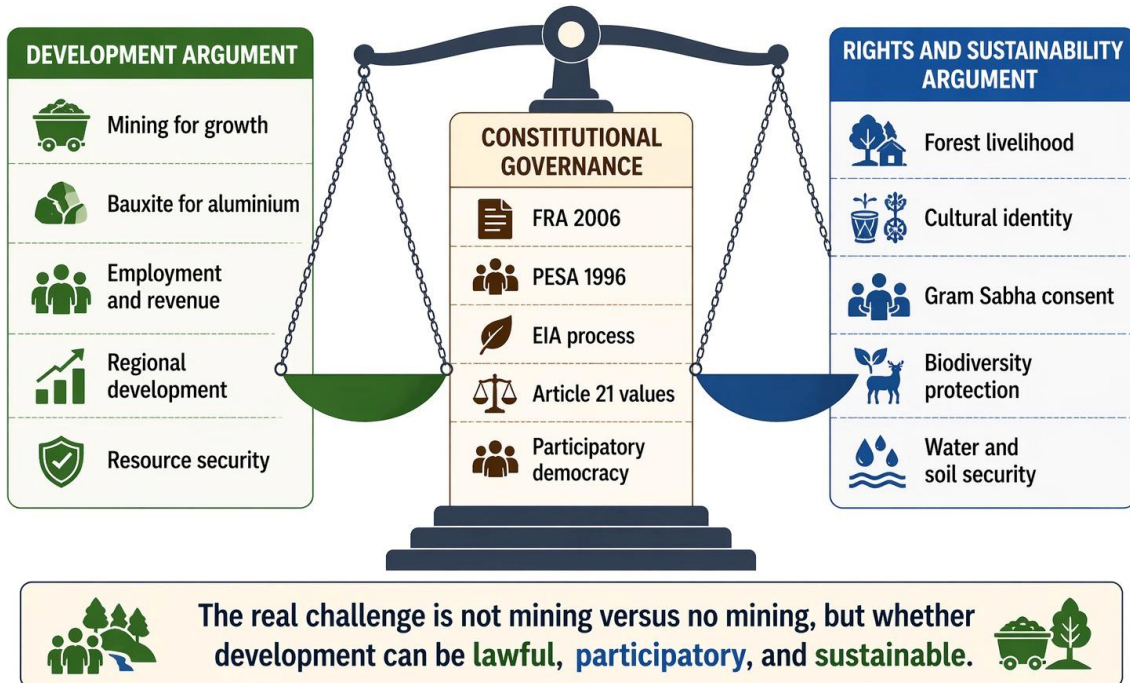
DEVELOPMENT ARGUMENT

Mining for growth

Bauxite for aluminium

Employment and revenue

Regional development

Resource security

CONSTITUTIONAL GOVERNANCE

FRA 2006

PESA 1996

EIA process

Article 21 values

Participatory democracy

RIGHTS AND SUSTAINABILITY ARGUMENT

Forest livelihood

Cultural identity

Gram Sabha consent

Biodiversity protection

Water and soil security

The real challenge is not mining versus no mining, but whether development can be lawful, participatory, and sustainable.